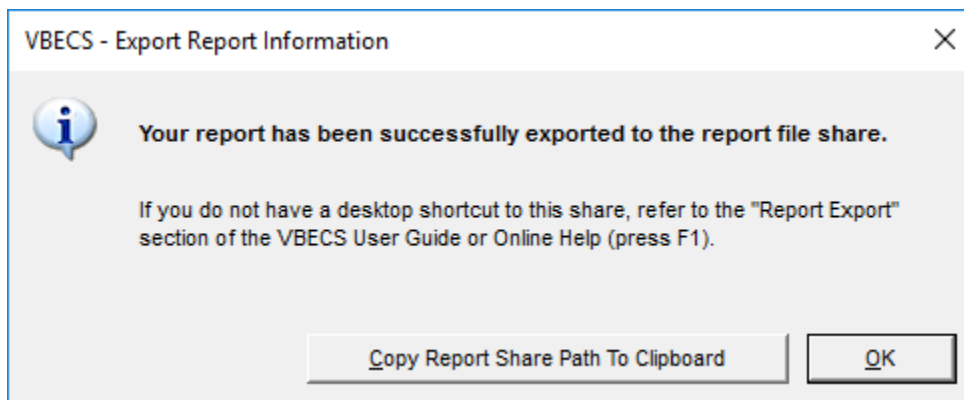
VBECS - Export Report Information

Your report has been successfully exported to the report file share.

If you do not have a desktop shortcut to this share, refer to the "Report Export" section of the VBECS User Guide or Online Help (press F1).

Copy Report Share Path To Clipboard

OK